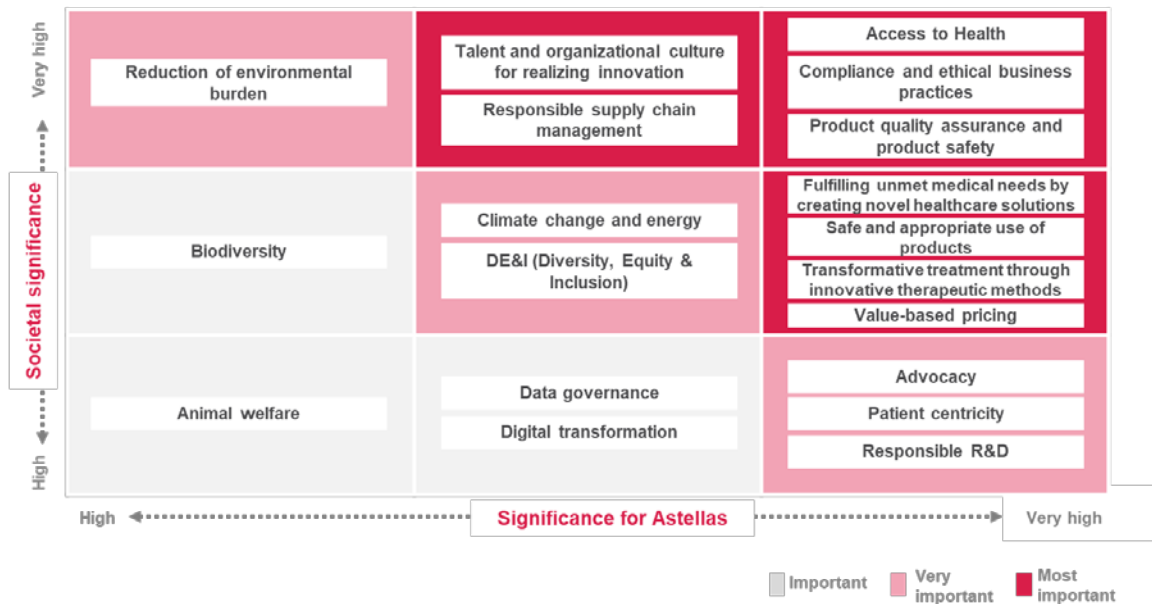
Very high

Societal significance

High

Reduction of environmental burden

Talent and organizational culture for realizing innovation

Responsible supply chain management

Access to Health

Compliance and ethical business practices

Product quality assurance and product safety

Biodiversity

Climate change and energy

DE&I (Diversity, Equity & Inclusion)

Fulfilling unmet medical needs by creating novel healthcare solutions

Safe and appropriate use of products

Transformative treatment through innovative therapeutic methods

Value-based pricing

Animal welfare

Data governance

Digital transformation

Advocacy

Patient centricity

Responsible R&D

High

Significance for Astellas

Very high

Important

Very important

Most important